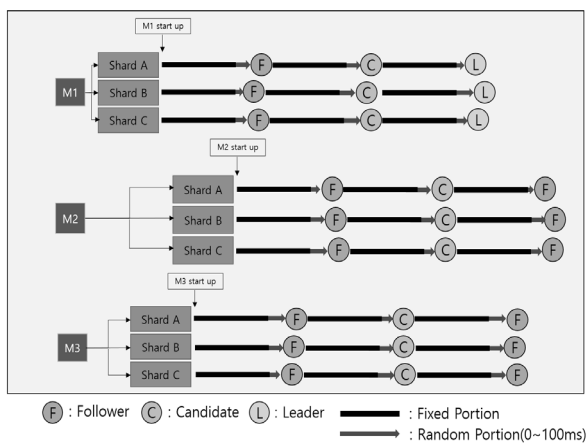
M1 start up

M1

Shard A F C L

Shard B F C L

Shard C F C L

M2 start up

M2

Shard A F C F

Shard B F C F

Shard C F C F

M3 start up

M3

Shard A F C F

Shard B F C F

Shard C F C F

F : Follower C : Candidate L : Leader : Fixed Portion

: Random Portion(0~100ms)